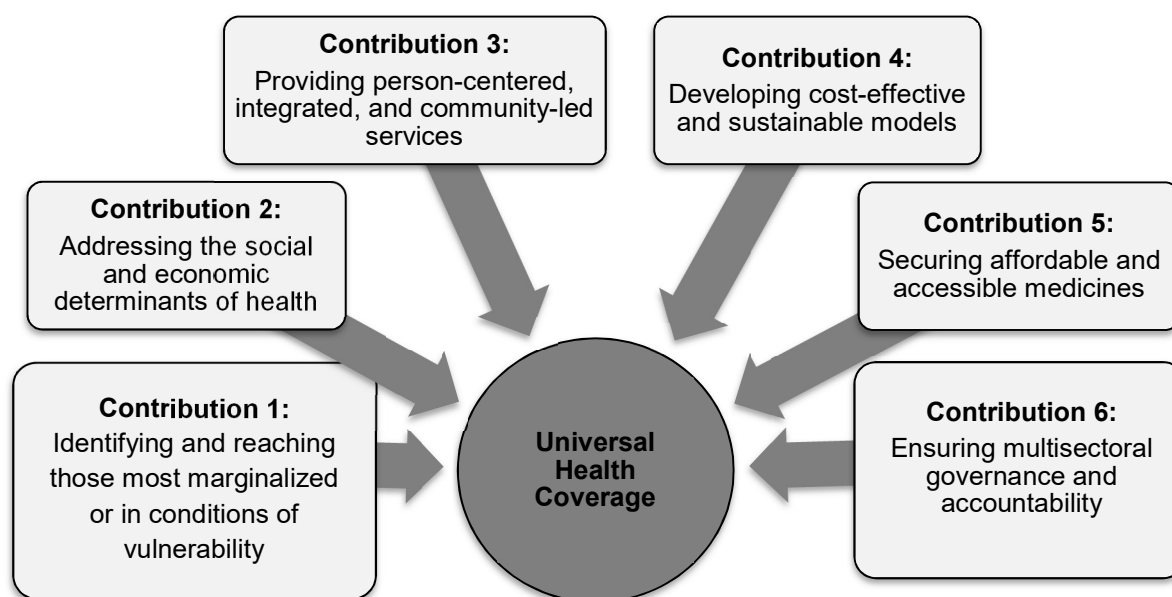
Contribution 3:
Providing person-centered, integrated, and community-led services

Contribution 4:
Developing cost-effective and sustainable models

Contribution 2:
Addressing the social and economic determinants of health

Contribution 5:
Securing affordable and accessible medicines

Contribution 1:
Identifying and reaching those most marginalized or in conditions of vulnerability

Universal Health Coverage

Contribution 6:
Ensuring multisectoral governance and accountability